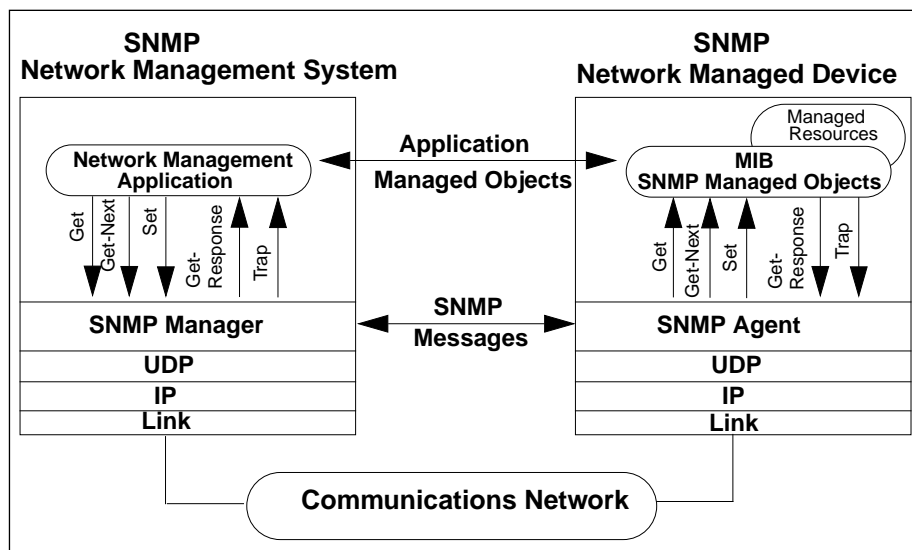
SNMP
Network Management System

SNMP
Network Managed Device

Network Management Application

Get
Get-Next
Set
Get-Response
Trap

SNMP Manager
UDP
IP
Link

Application
Managed Objects

SNMP
Messages

Managed Resources

MIB
SNMP Managed Objects

Get
Get-Next
Set
Get-Response
Trap

SNMP Agent
UDP
IP
Link

Communications Network